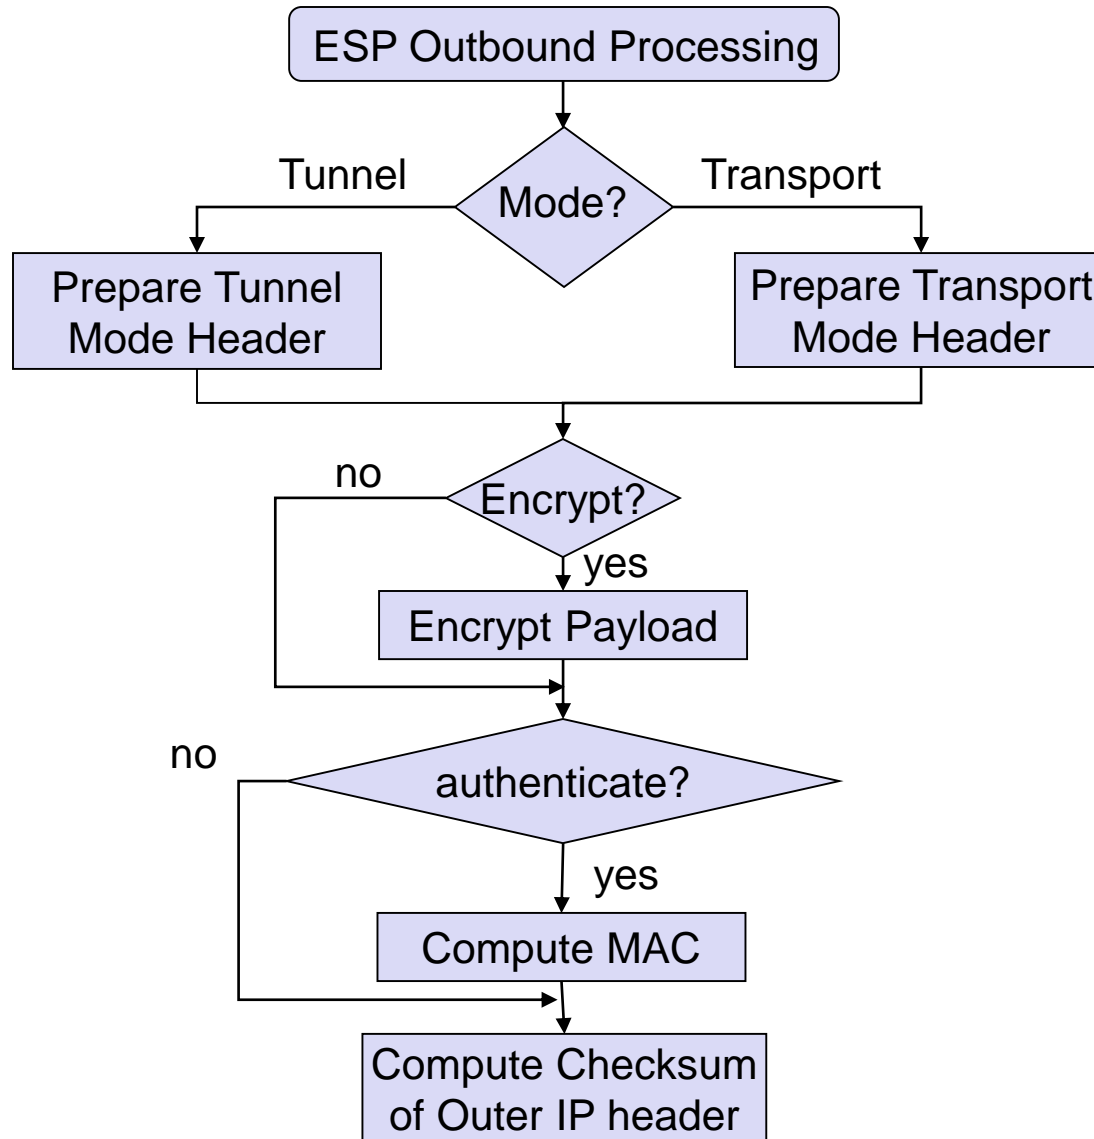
ESP Outbound Processing

Tunnel

Mode?

Transport

Prepare Tunnel Mode Header

Prepare Transport Mode Header

no

Encrypt?

yes

Encrypt Payload

no

authenticate?

yes

Compute MAC

Compute Checksum of Outer IP header